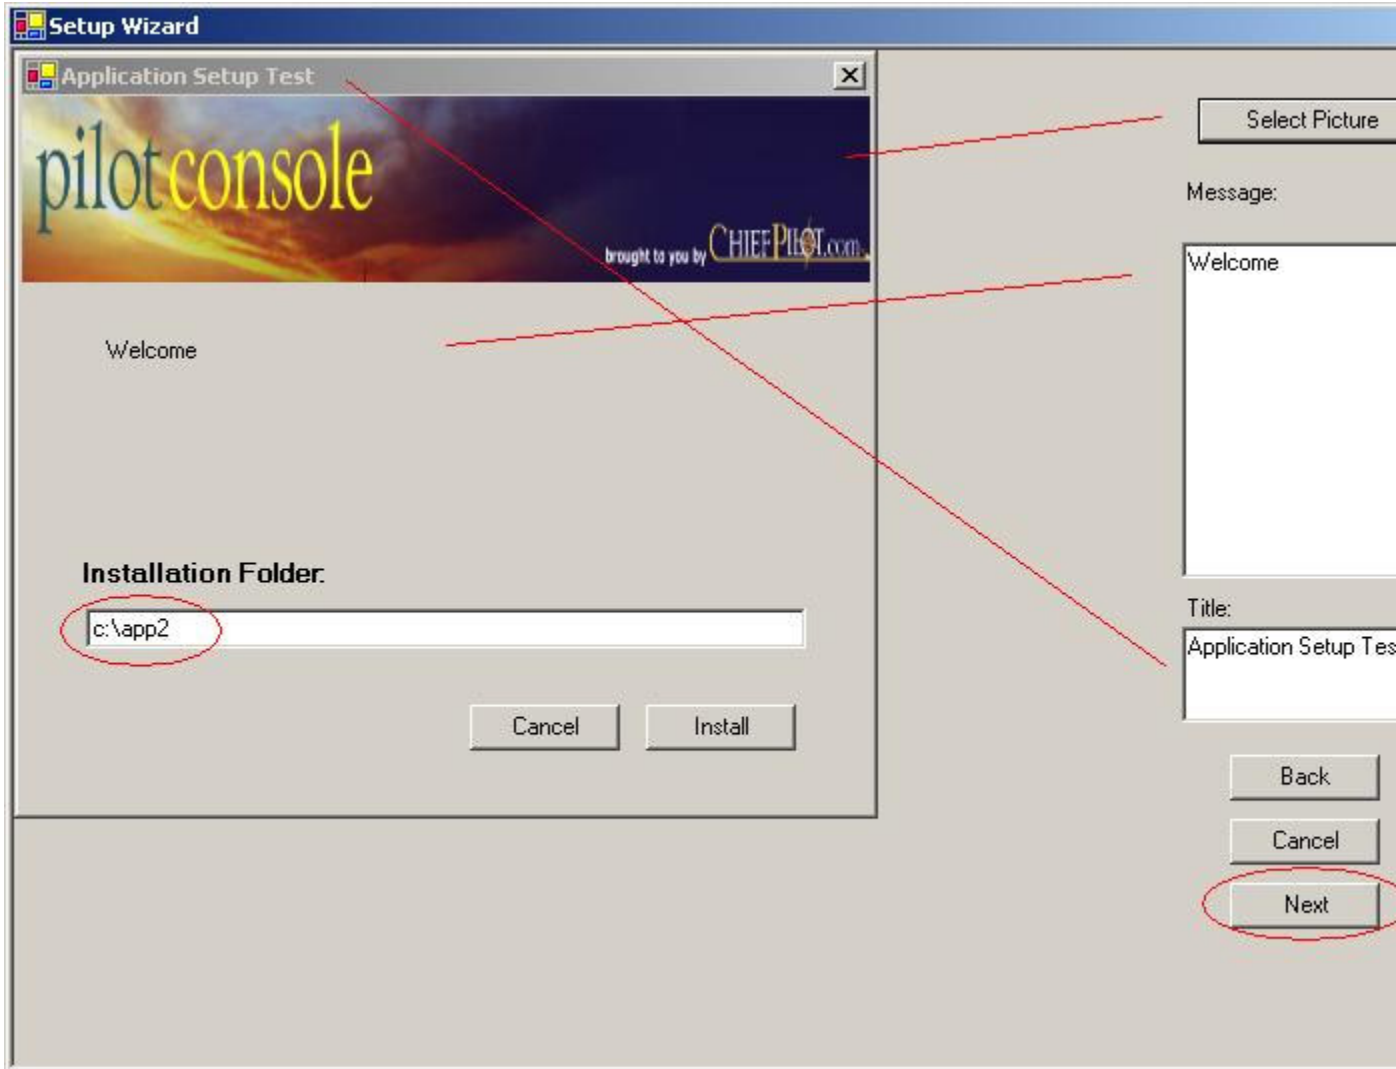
Setup Wizard

Application Setup Test

pilotconsole

brought to you by CHIEFPILOT.com

Welcome

Installation Folder:

c:\app2

Cancel

Install

Select Picture

Message:

Welcome

Title:

Application Setup Tes

Back

Cancel

Next